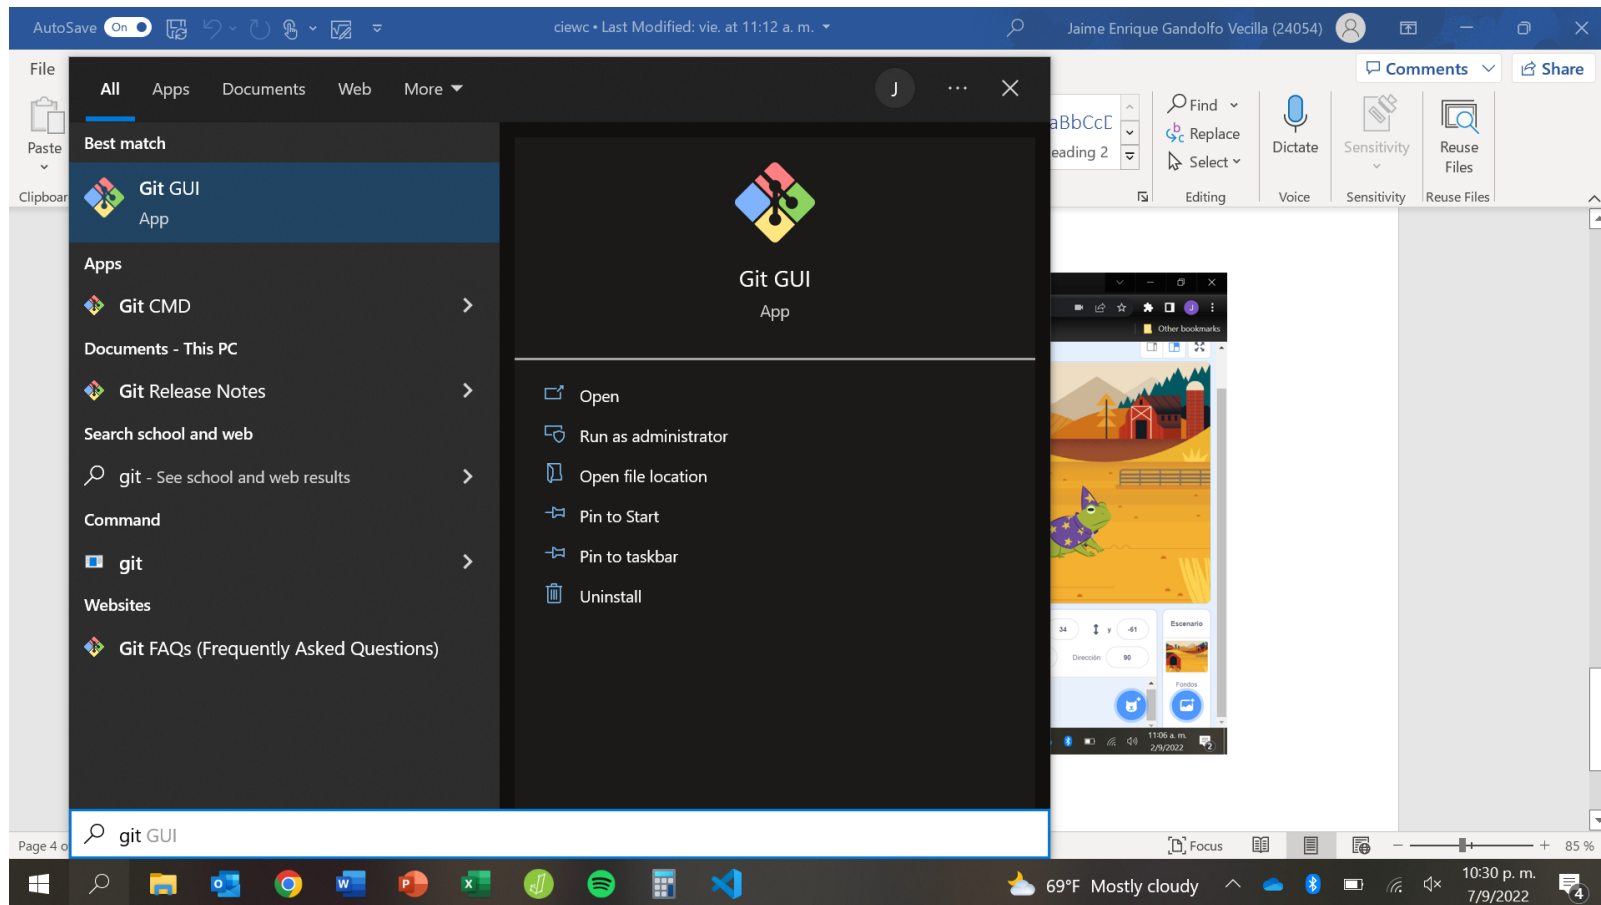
AutoSave On
ciewc • Last Modified: vie. at 11:12 a. m.
Jaime Enrique Gandolfo Vecilla (24054)
File
Comments
Share
Paste
Clipboard
aBbCcD
Heading 2
Find
Replace
Select
Editing
Dictate
Voice
Sensitivity
Sensitivity
Reuse Files
Reuse Files

All Apps Documents Web More
J
Best match
Git GUI
App
Apps
Git CMD
Documents - This PC
Git Release Notes
Search school and web
git - See school and web results
Command
git
Websites
Git FAQs (Frequently Asked Questions)

Git GUI
App
Open
Run as administrator
Open file location
Pin to Start
Pin to taskbar
Uninstall

Other bookmarks
Escenario
Dirección 90
Fondos
11:06 a. m.
2/9/2022

git GUI

Page 4 o
Focus
85 %
69°F Mostly cloudy
10:30 p. m.
7/9/2022